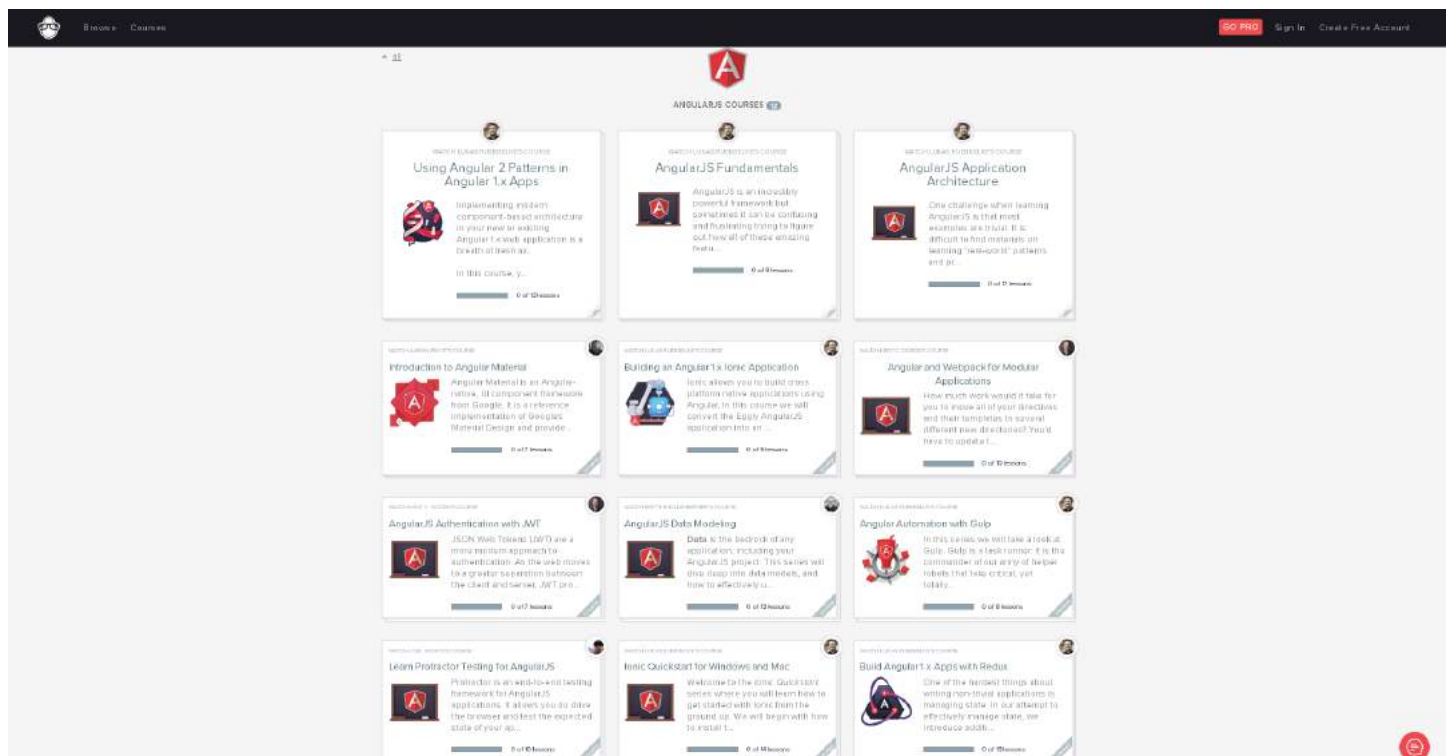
Browse Courses

GO PRO Sign In Create Free Account

« all

ANGULARJS COURSES

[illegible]

Using Angular 2 Patterns in Angular 1.x Apps

Implementing modern component-based architecture in your new or existing Angular 1.x web application is a breath of fresh air.

In this course, y...

0 of 13 lessons

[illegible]

AngularJS Fundamentals

AngularJS is an incredibly powerful framework but sometimes it can be confusing and frustrating trying to figure out how all of these amazing featu...

0 of 8 lessons

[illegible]

AngularJS Application Architecture

One challenge when learning AngularJS is that most examples are trivial. It is difficult to find materials on learning "real-world" patterns and pr...

0 of 11 lessons

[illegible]

Introduction to Angular Material

Angular Material is an Angular-native, UI component framework from Google. It is a reference implementation of Google's Material Design and provide...

0 of 7 lessons

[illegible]

Building an Angular 1.x Ionic Application

Ionic allows you to build cross platform native applications using Angular. In this course we will convert the Eggly AngularJS application into an ...

0 of 8 lessons

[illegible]

Angular and Webpack for Modular Applications

How much work would it take for you to move all of your directives and their templates to several different new directories? You'd have to update t...

0 of 10 lessons

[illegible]

AngularJS Authentication with JWT

JSON Web Tokens (JWT) are a more modern approach to authentication. As the web moves to a greater separation between the client and server, JWT pro...

0 of 7 lessons

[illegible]

AngularJS Data Modeling

Data is the bedrock of any application, including your AngularJS project. This series will dive deep into data models, and how to effectively u...

0 of 13 lessons

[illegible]

Angular Automation with Gulp

In this series we will take a look at Gulp. Gulp is a task runner; it is the commander of our army of helper robots that take critical, yet totally...

0 of 8 lessons

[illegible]

Learn Protractor Testing for AngularJS

Protractor is an end-to-end testing framework for AngularJS applications. It allows you to drive the browser and test the expected state of your ap...

0 of 10 lessons

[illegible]

Ionic Quickstart for Windows and Mac

Welcome to the Ionic Quickstart series where you will learn how to get started with Ionic from the ground up. We will begin with how to install t...

0 of 14 lessons

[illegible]

Build Angular1.x Apps with Redux

One of the hardest things about writing non-trivial applications is managing state. In our attempt to effectively manage state, we introduce addit...

0 of 13 lessons